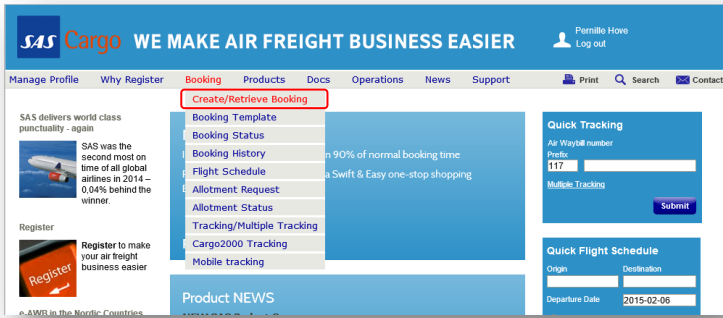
SAS Cargo WE MAKE AIR FREIGHT BUSINESS EASIER

Pernille Hove
Log out

Manage Profile Why Register Booking Products Docs Operations News Support

Print Search Contact

Create/Retrieve Booking
Booking Template
Booking Status
Booking History
Flight Schedule
Allotment Request
Allotment Status
Tracking/Multiple Tracking
Cargo2000 Tracking
Mobile tracking

SAS delivers world class punctuality - again

SAS was the second most on time of all global airlines in 2014 – 0,04% behind the winner.

Register

Register

Register to make your air freight business easier

e-AWB in the Nordic Countries

n 90% of normal booking time

a Swift & Easy one-stop shopping

Product NEWS

Quick Tracking

Air Waybill number

Prefix

117

Multiple Tracking

Submit

Quick Flight Schedule

Origin

Destination

Departure Date

2015-02-06